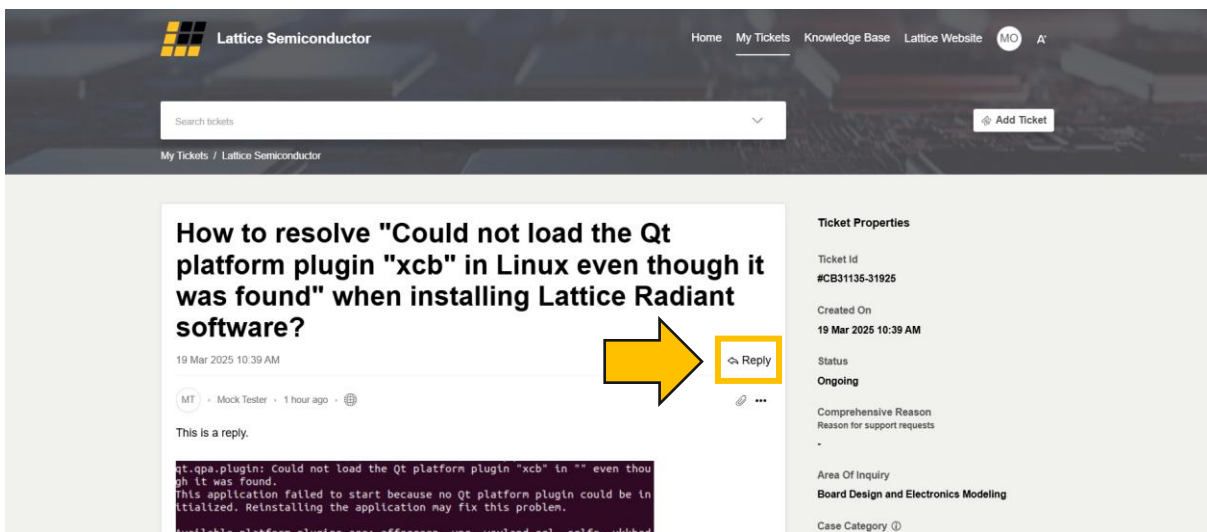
Lattice Semiconductor

Home My Tickets Knowledge Base Lattice Website MO A

Search tickets

Add Ticket

My Tickets / Lattice Semiconductor

How to resolve "Could not load the Qt platform plugin "xcb" in Linux even though it was found" when installing Lattice Radiant software?

19 Mar 2025 10:39 AM

Reply

MT · Mock Tester · 1 hour ago ·

This is a reply.

qt.qpa.plugin: Could not load the Qt platform plugin "xcb" in "" even though it was found.
This application failed to start because no Qt platform plugin could be initialized. Reinstalling the application may fix this problem.

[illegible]

Ticket Properties

Ticket Id
#CB31135-31925

Created On
19 Mar 2025 10:39 AM

Status
Ongoing

Comprehensive Reason
Reason for support requests
-

Area Of Inquiry
Board Design and Electronics Modeling

Case Category